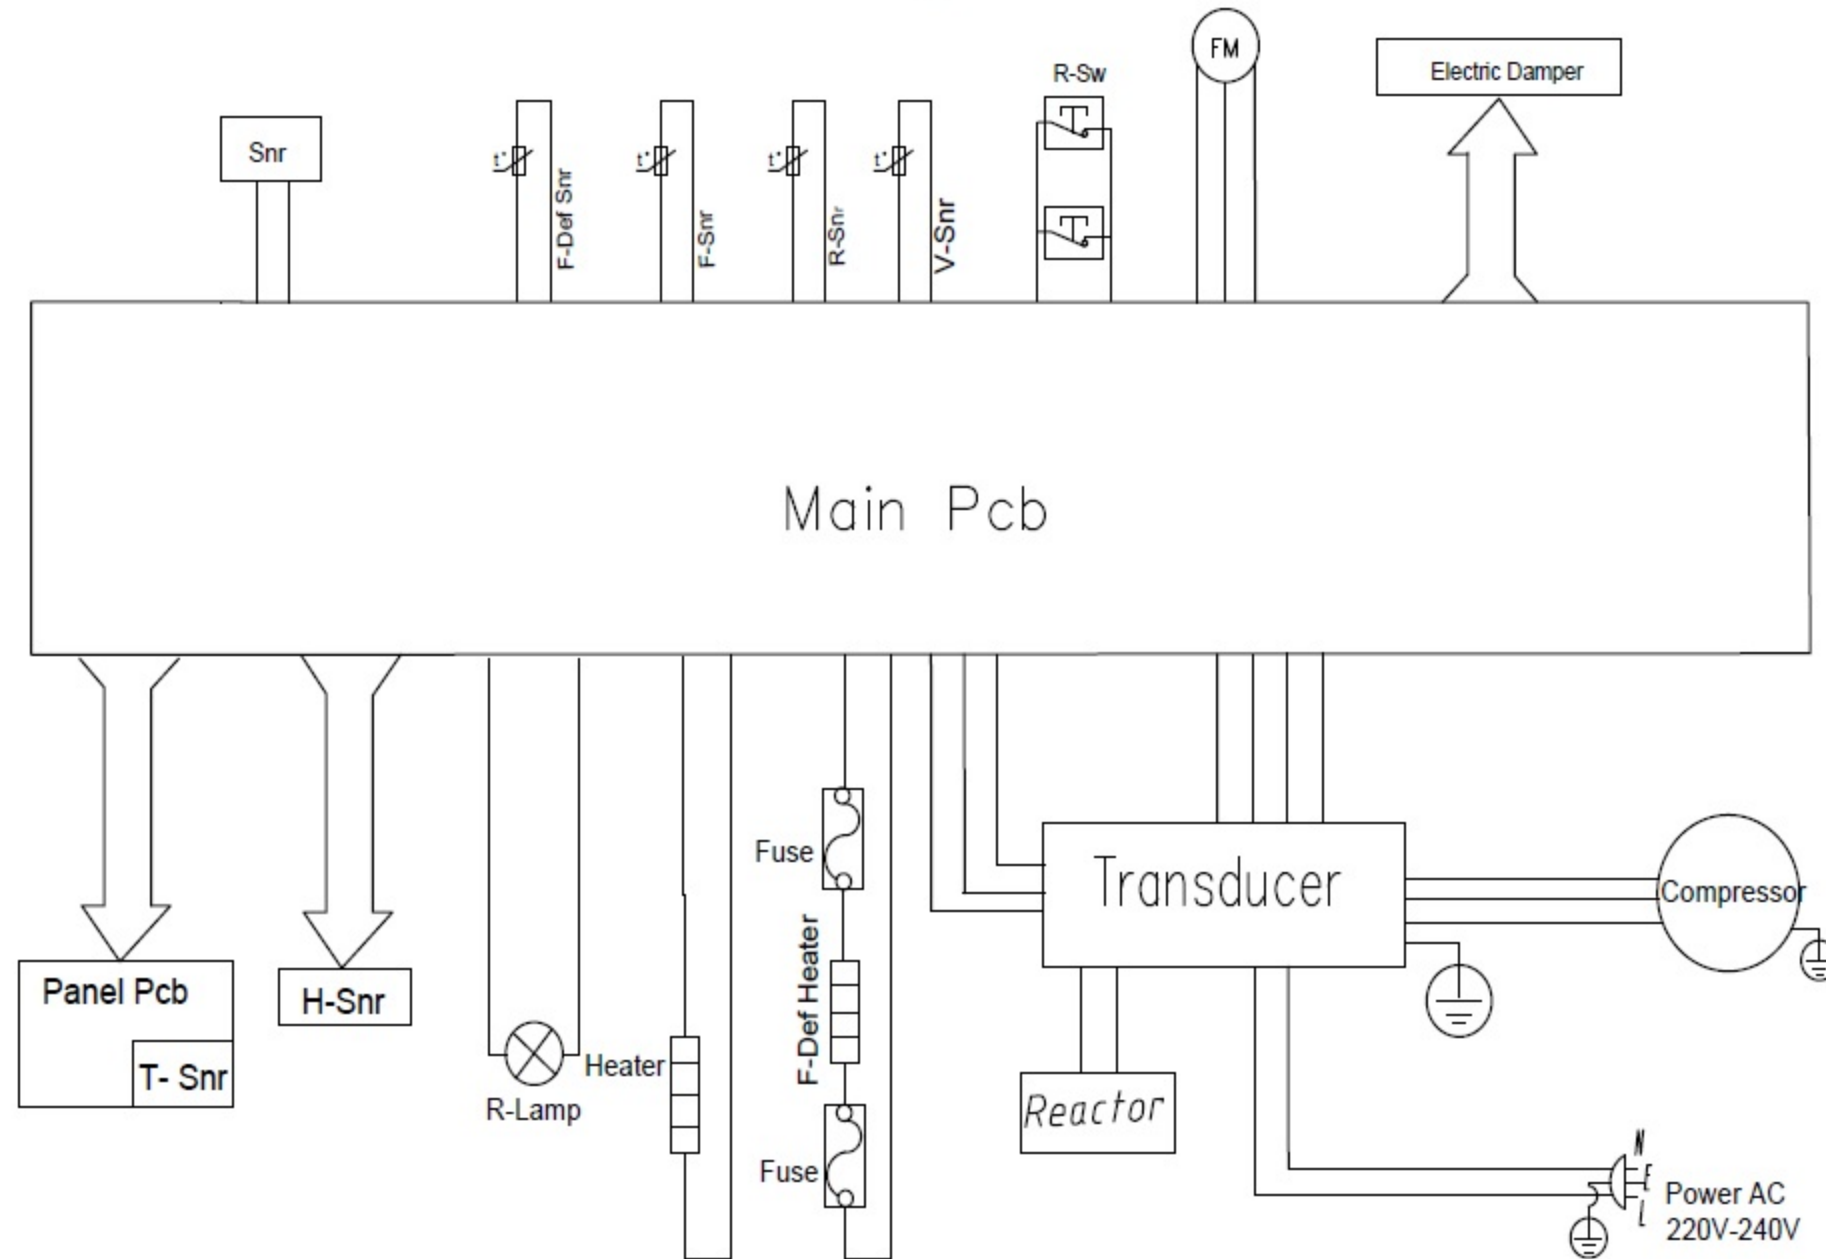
Snr

t°

F-Def Snr

t°

F-Snr

t°

R-Snr

t°

V-Snr

R-Sw

FM

Electric Damper

Main Pcb

Panel Pcb

T- Snr

H-Snr

R-Lamp

Heater

Fuse

F-Def Heater

Fuse

Transducer

Compressor

Reactor

N

E

L

Power AC
220V-240V